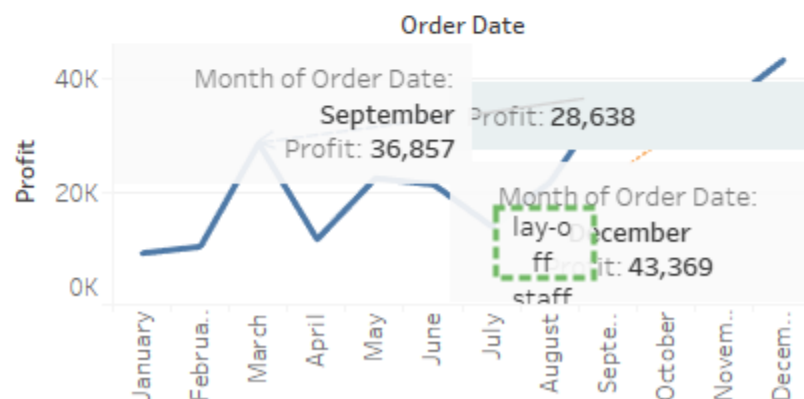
Order Date

40K
20K
0K

Profit

Month of Order Date:
September
Profit: 36,857

Profit: 28,638

Month of Order Date:
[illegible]ecember
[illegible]ofit: 43,369

lay-o
ff
staff

January
Februa..
March
April
May
June
July
August
Septe..
October
Novem..
Decem..